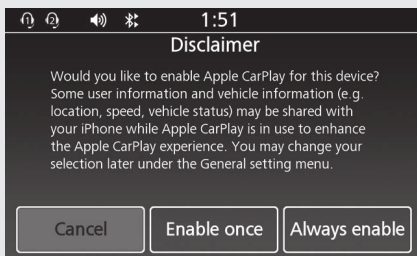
1:51

Disclaimer

Would you like to enable Apple CarPlay for this device? Some user information and vehicle information (e.g. location, speed, vehicle status) may be shared with your iPhone while Apple CarPlay is in use to enhance the Apple CarPlay experience. You may change your selection later under the General setting menu.

Cancel

Enable once

Always enable